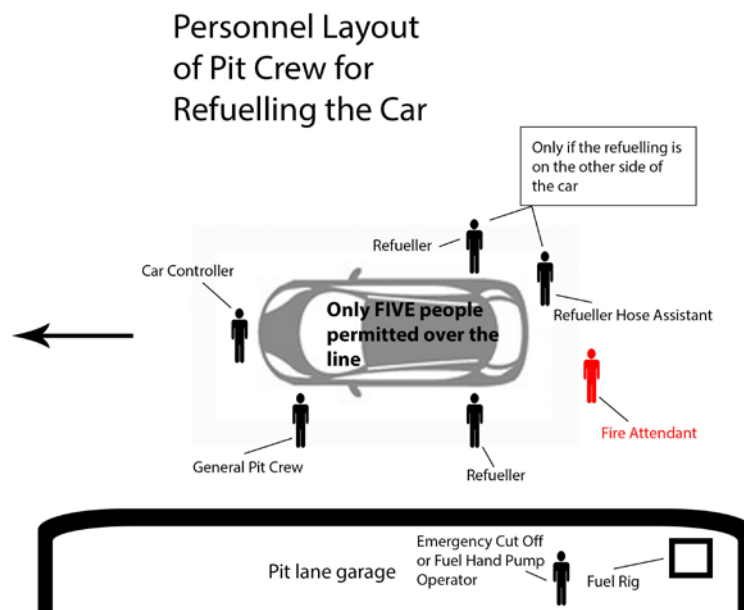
Personnel Layout of Pit Crew for Refuelling the Car

Only if the refuelling is on the other side of the car

Refueller

Car Controller

Only FIVE people permitted over the line

Refueller Hose Assistant

Fire Attendant

General Pit Crew

Refueller

Pit lane garage

Emergency Cut Off or Fuel Hand Pump Operator

Fuel Rig